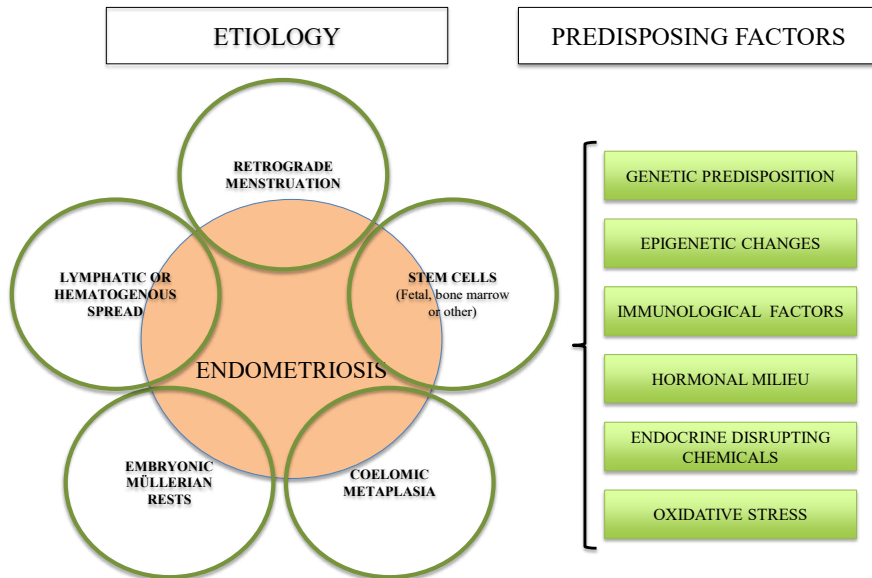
ETIOLOGY

PREDISPOSING FACTORS

RETROGRADE MENSTRUATION

LYMPHATIC OR HEMATOGENOUS SPREAD

STEM CELLS (Fetal, bone marrow or other)

ENDOMETRIOSIS

EMBRYONIC MÜLLERIAN RESTS

COELOMIC METAPLASIA

GENETIC PREDISPOSITION

EPIGENETIC CHANGES

IMMUNOLOGICAL FACTORS

HORMONAL MILIEU

ENDOCRINE DISRUPTING CHEMICALS

OXIDATIVE STRESS